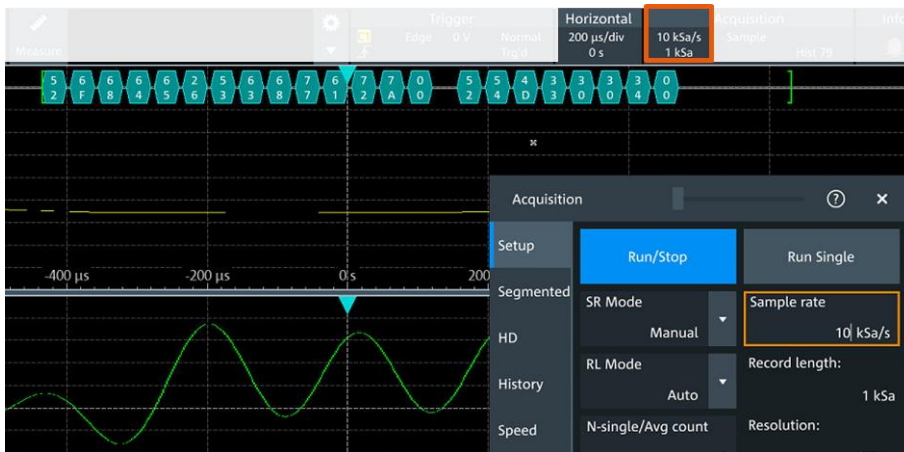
Measure

Trigger
Edge 0 V
Normal
Trg'd

Horizontal
200 µs/div
0 s

10 kSa/s
1 kSa

Acquisition
Sample
Hist 79

Info

5 2 | 6 F | 6 8 | 6 4 | 6 5 | 2 6 | 5 3 | 6 8 | 6 7 | 7 1 | 6 2 | 7 A | 0 0 | 5 2 | 5 4 | 4 D | 3 3 | 3 0 | 3 0 | 3 4 | 0 0

-400 µs
-200 µs
0 s
200

Acquisition

Setup
Segmented
HD
History
Speed

Run/Stop
Run Single

SR Mode
Manual

Sample rate
10 kSa/s

RL Mode
Auto

Record length:
1 kSa

N-single/Avg count

Resolution: